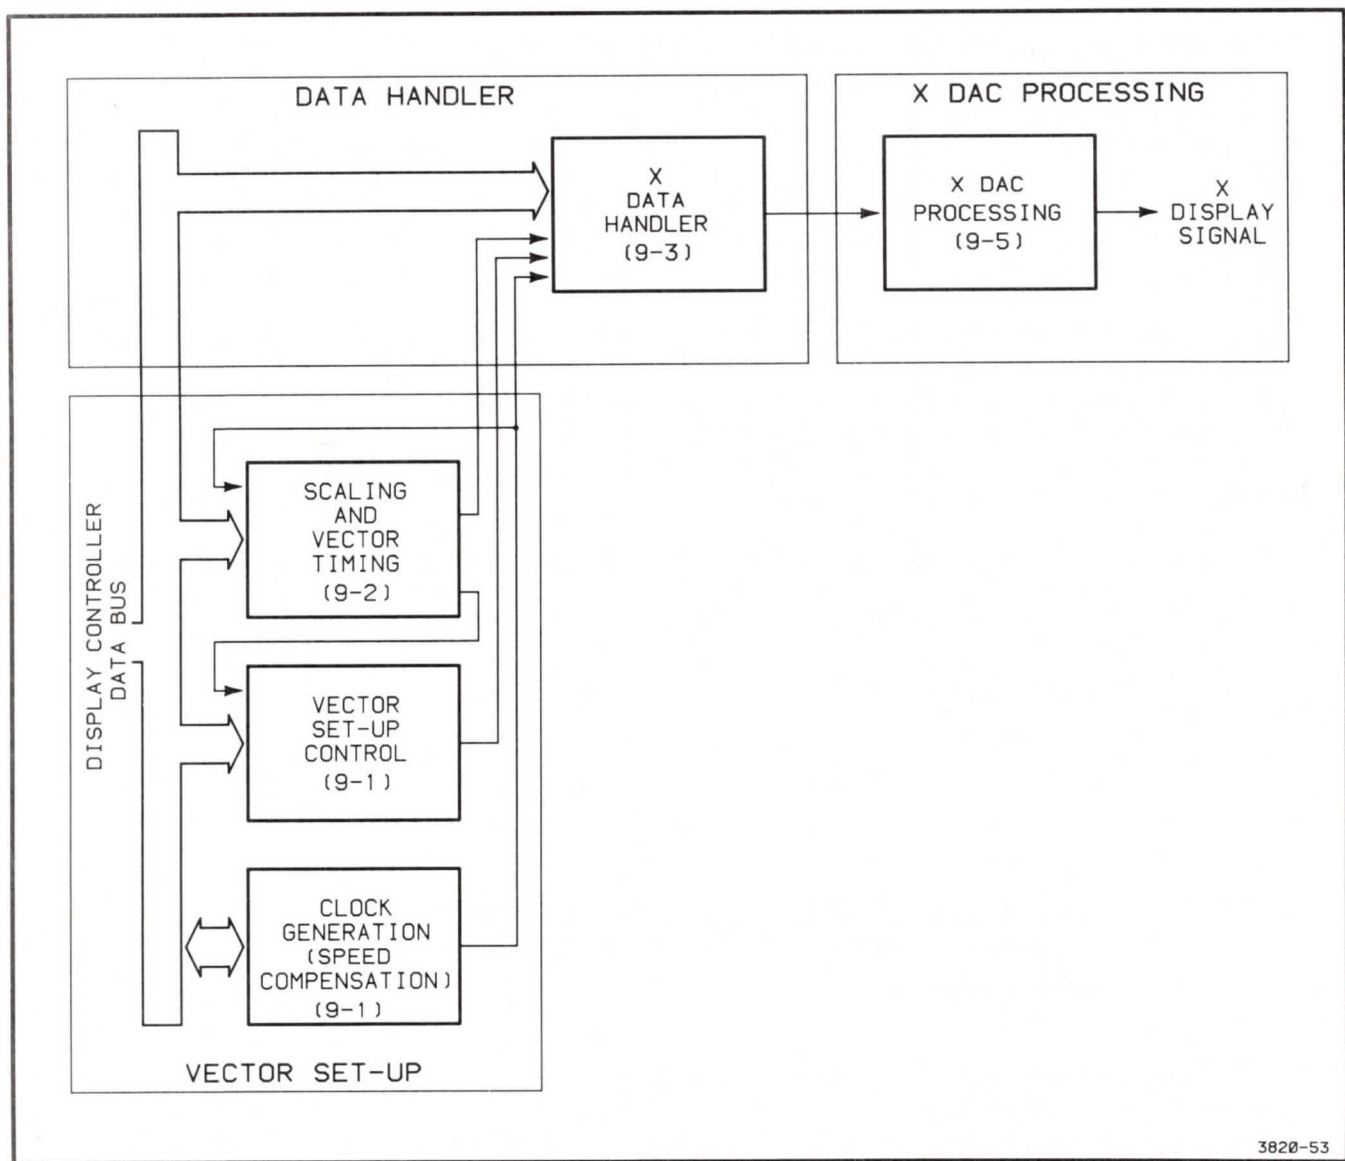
DATA HANDLER

X DATA HANDLER (9-3)

X DAC PROCESSING

X DAC PROCESSING (9-5)

X DISPLAY SIGNAL

DISPLAY CONTROLLER DATA BUS

SCALING AND VECTOR TIMING (9-2)

VECTOR SET-UP CONTROL (9-1)

CLOCK GENERATION (SPEED COMPENSATION) (9-1)

VECTOR SET-UP

3820-53